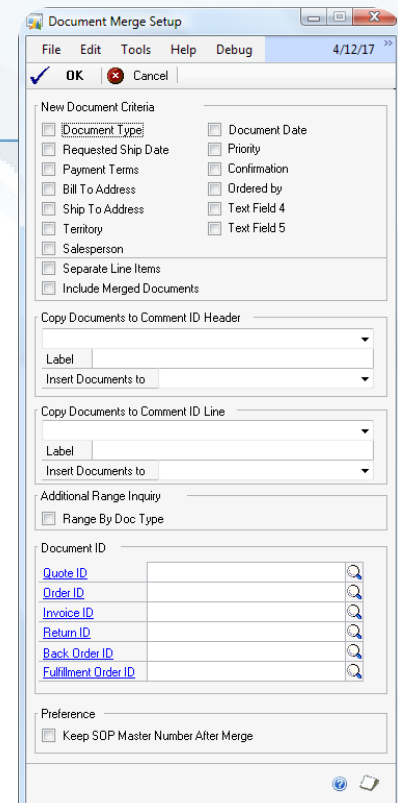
Document Merge Setup

File Edit Tools Help Debug 4/12/17

OK Cancel

New Document Criteria

Document Type
Requested Ship Date
Payment Terms
Bill To Address
Ship To Address
Territory
Salesperson

Document Date
Priority
Confirmation
Ordered by
Text Field 4
Text Field 5

Separate Line Items
Include Merged Documents

Copy Documents to Comment ID Header

Label
Insert Documents to

Copy Documents to Comment ID Line

Label
Insert Documents to

Additional Range Inquiry

Range By Doc Type

Document ID

Quote ID
Order ID
Invoice ID
Return ID
Back Order ID
Fulfillment Order ID

Preference

Keep SOP Master Number After Merge